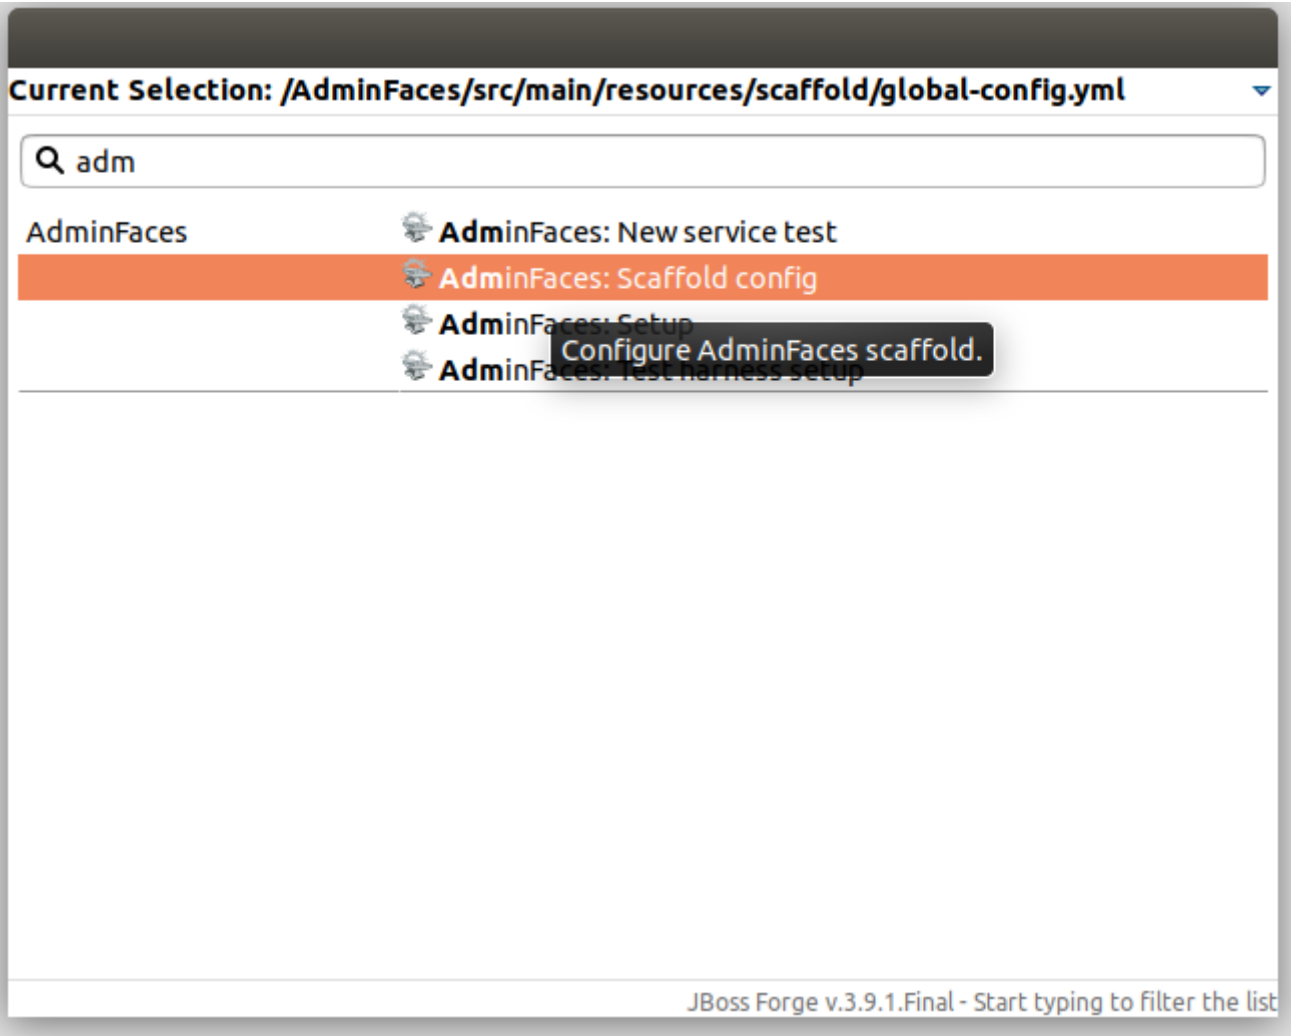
Current Selection: /AdminFaces/src/main/resources/scaffold/global-config.yml

adm

AdminFaces

AdminFaces: New service test
AdminFaces: Scaffold config
AdminFaces: Setup
AdminFaces: Test harness setup

Configure AdminFaces scaffold.

JBoss Forge v.3.9.1.Final - Start typing to filter the list